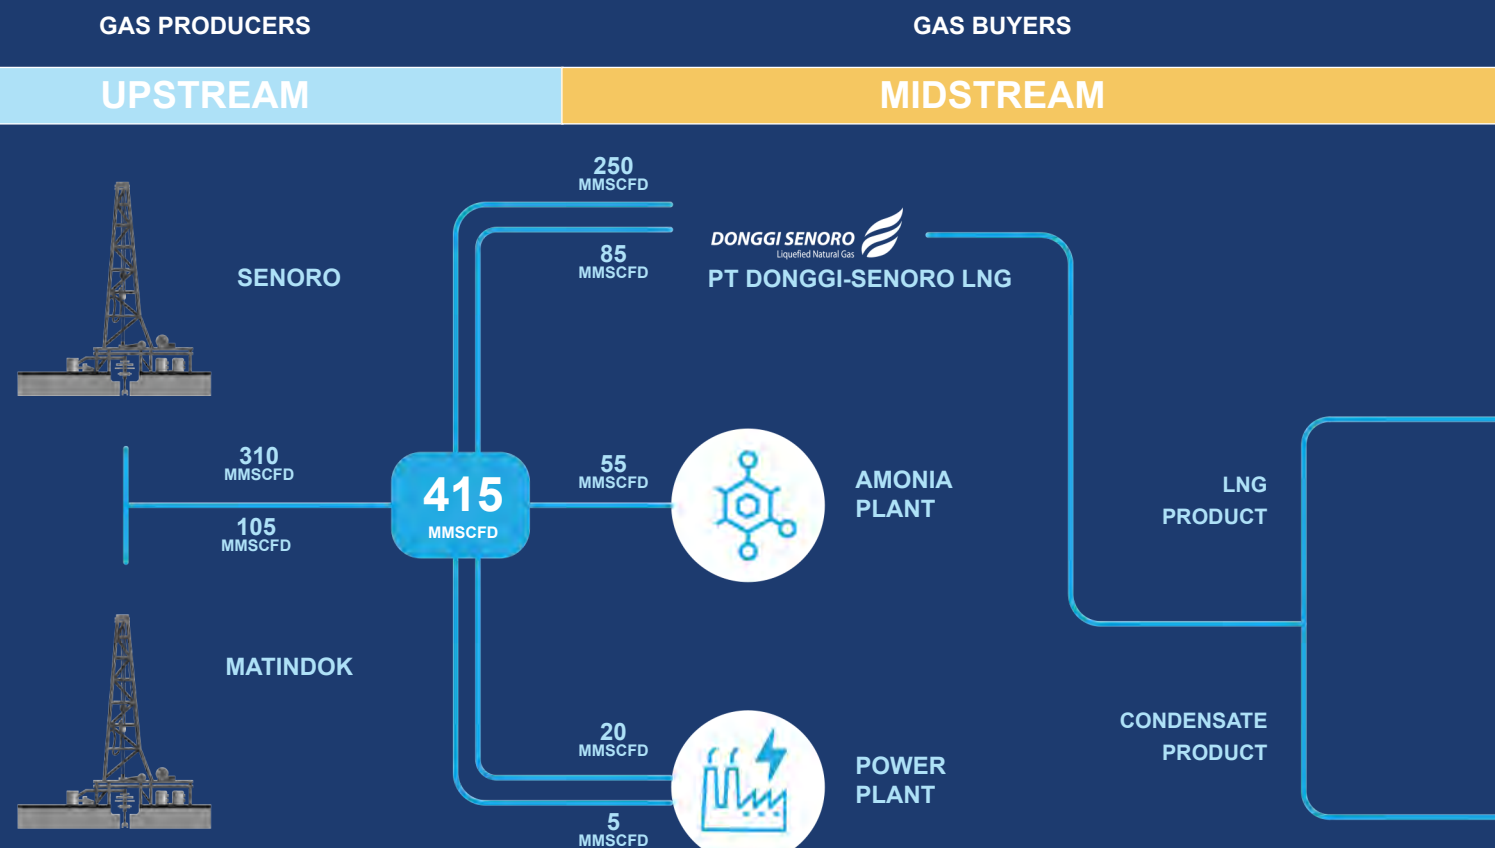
GAS PRODUCERS

GAS BUYERS

UPSTREAM

MIDSTREAM

250
MMSCFD

85
MMSCFD

DONGGI SENORO
Liquefied Natural Gas

PT DONGGI-SENORO LNG

SENORO

310
MMSCFD

105
MMSCFD

415
MMSCFD

55
MMSCFD

AMONIA PLANT

LNG PRODUCT

MATINDOK

CONDENSATE PRODUCT

20
MMSCFD

POWER PLANT

5
MMSCFD